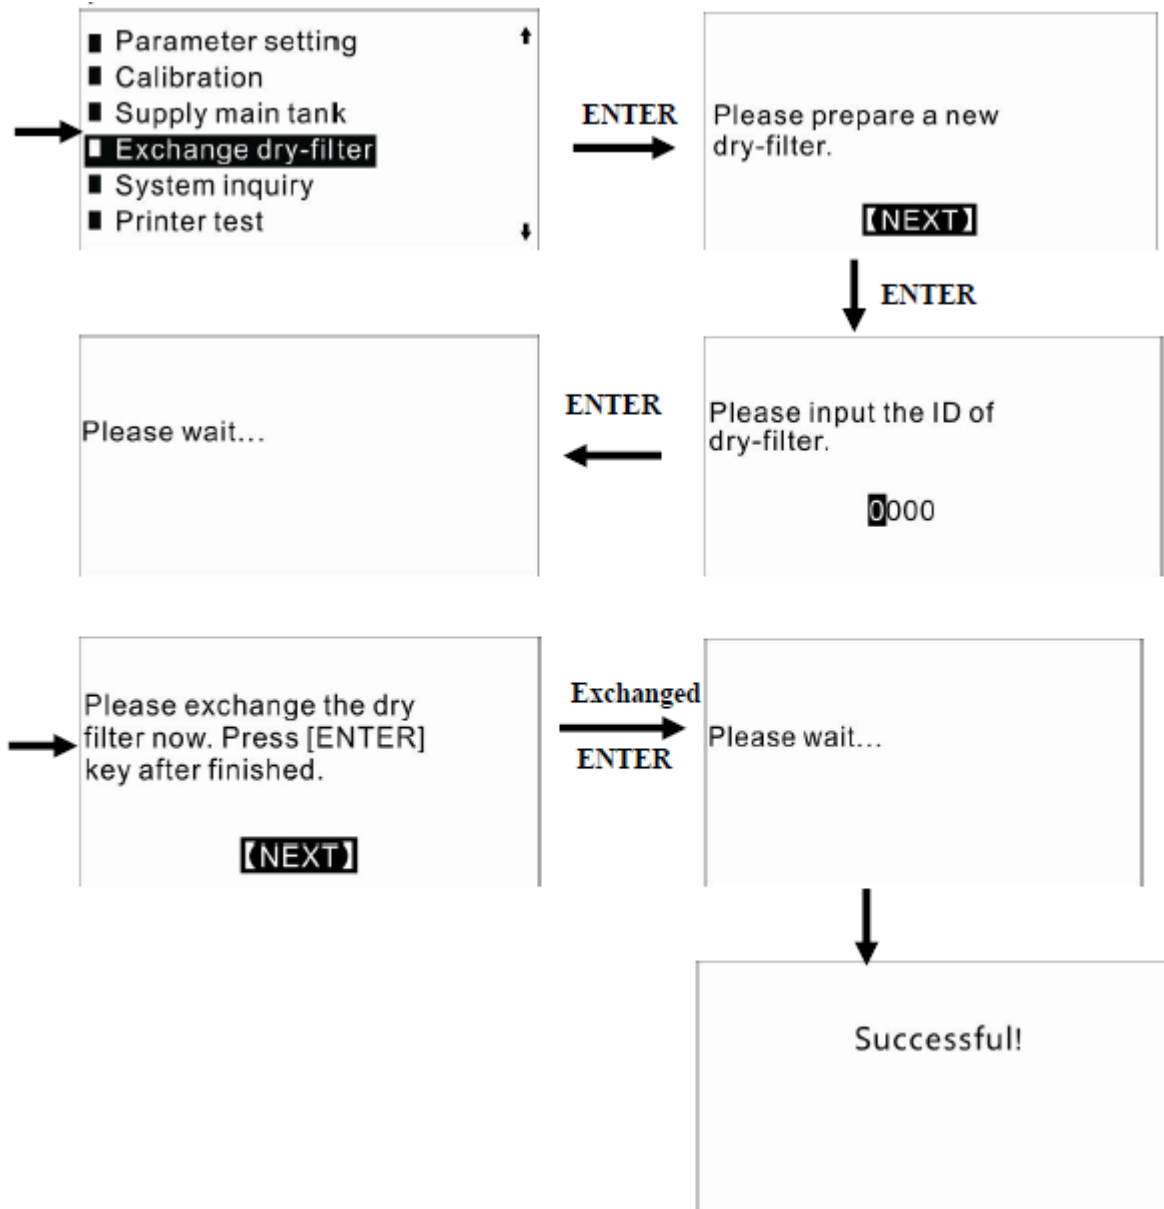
■ Parameter setting
■ Calibration
■ Supply main tank
■ Exchange dry-filter
■ System inquiry
■ Printer test

ENTER

Please prepare a new dry-filter.

【NEXT】

ENTER

Please wait...

ENTER

Please input the ID of dry-filter.

0000

Please exchange the dry filter now. Press [ENTER] key after finished.

【NEXT】

Exchanged

ENTER

Please wait...

Successful!